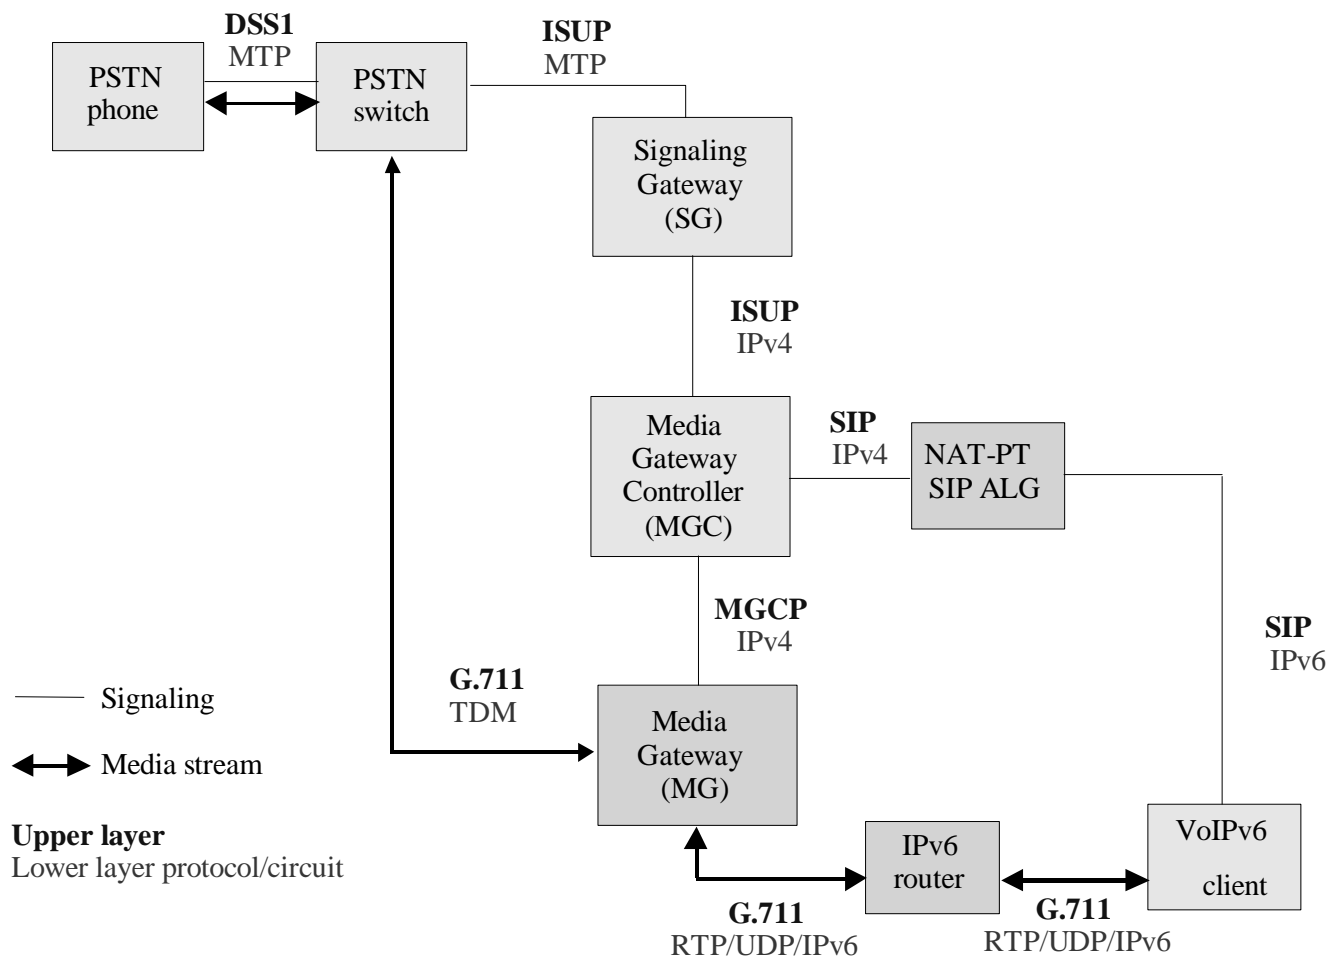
PSTN phone

**DSS1**
MTP

PSTN switch

**ISUP**
MTP

Signaling Gateway (SG)

**ISUP**
IPv4

Media Gateway Controller (MGC)

**SIP**
IPv4

NAT-PT SIP ALG

**SIP**
IPv6

**MGCP**
IPv4

**G.711**
TDM

Media Gateway (MG)

IPv6 router

VoIPv6 client

**G.711**
RTP/UDP/IPv6

**G.711**
RTP/UDP/IPv6

Signaling

Media stream

**Upper layer**
Lower layer protocol/circuit